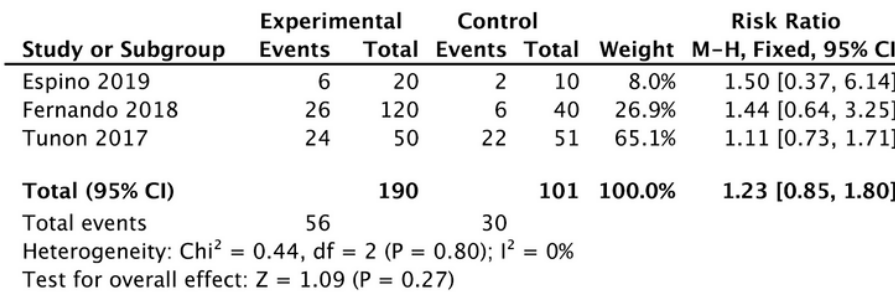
| Study or Subgroup | Experimental Events | Experimental Total | Control Events | Control Total | Weight | Risk Ratio M-H, Fixed, 95% CI |
|---|---|---|---|---|---|---|
| Espino 2019 | 6 | 20 | 2 | 10 | 8.0% | 1.50 [0.37, 6.14] |
| Fernando 2018 | 26 | 120 | 6 | 40 | 26.9% | 1.44 [0.64, 3.25] |
| Tunon 2017 | 24 | 50 | 22 | 51 | 65.1% | 1.11 [0.73, 1.71] |
| **Total (95% CI)** | | **190** | | **101** | **100.0%** | **1.23 [0.85, 1.80]** |
| Total events | 56 | | 30 | | | |

Heterogeneity: $Chi^2 = 0.44$, df = 2 (P = 0.80); $I^2 = 0\%$
Test for overall effect: Z = 1.09 (P = 0.27)